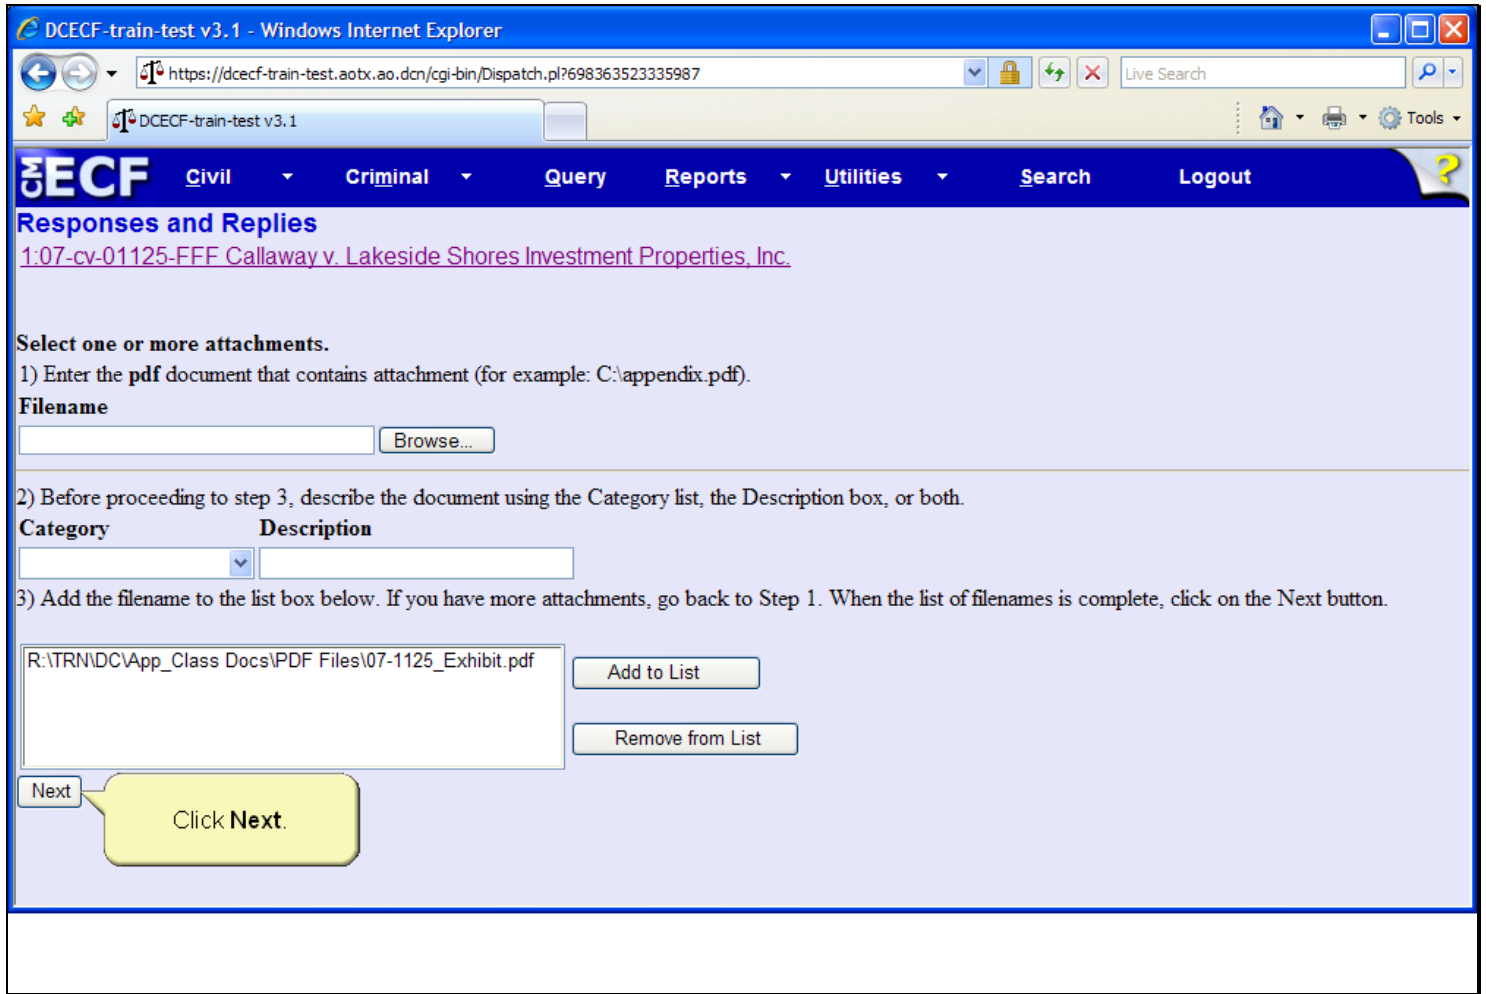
DCECF-train-test v3.1 - Windows Internet Explorer

https://dcecf-train-test.aotx.ao.dcn/cgi-bin/Dispatch.pl?698363523335987

Live Search

DCECF-train-test v3.1

Tools

CM ECF Civil Criminal Query Reports Utilities Search Logout

Responses and Replies

1:07-cv-01125-FFF Callaway v. Lakeside Shores Investment Properties, Inc.

Select one or more attachments.

1) Enter the **pdf** document that contains attachment (for example: C:\appendix.pdf).

Filename

Browse...

2) Before proceeding to step 3, describe the document using the Category list, the Description box, or both.

Category Description

3) Add the filename to the list box below. If you have more attachments, go back to Step 1. When the list of filenames is complete, click on the Next button.

R:\TRN\DC\App_Class Docs\PDF Files\07-1125_Exhibit.pdf

Add to List

Remove from List

Next

Click **Next**.